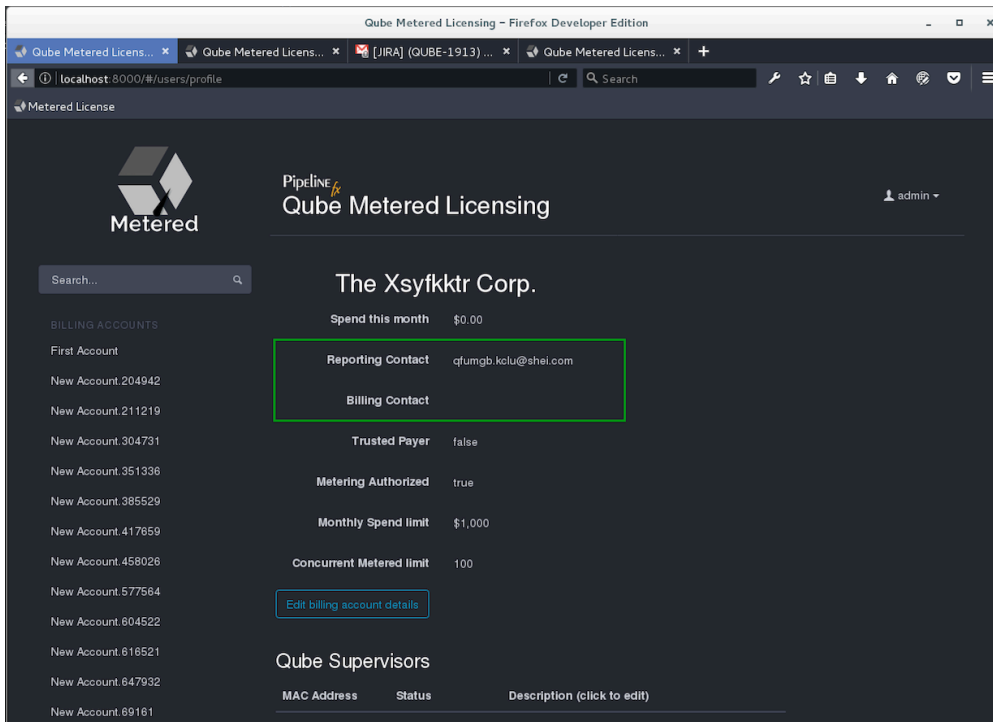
Qube Metered Licensing - Firefox Developer Edition

Qube Metered Licens... ×
Qube Metered Licens... ×
[JIRA] (QUBE-1913) ... ×
Qube Metered Licens... ×
+

localhost:8000/#/users/profile
Search

Metered License

Metered

Pipelinefx
Qube Metered Licensing

admin

Search...

BILLING ACCOUNTS
First Account
New Account.204942
New Account.211219
New Account.304731
New Account.351336
New Account.385529
New Account.417659
New Account.458026
New Account.577564
New Account.604522
New Account.616521
New Account.647932
New Account.69161

The Xsyfkktr Corp.

| | |
|---|---|
| Spend this month | $0.00 |
| Reporting Contact | qfumgb.kclu@shei.com |
| Billing Contact | |
| Trusted Payer | false |
| Metering Authorized | true |
| Monthly Spend limit | $1,000 |
| Concurrent Metered limit | 100 |

Edit billing account details

Qube Supervisors

| MAC Address | Status | Description (click to edit) |
|---|---|---|